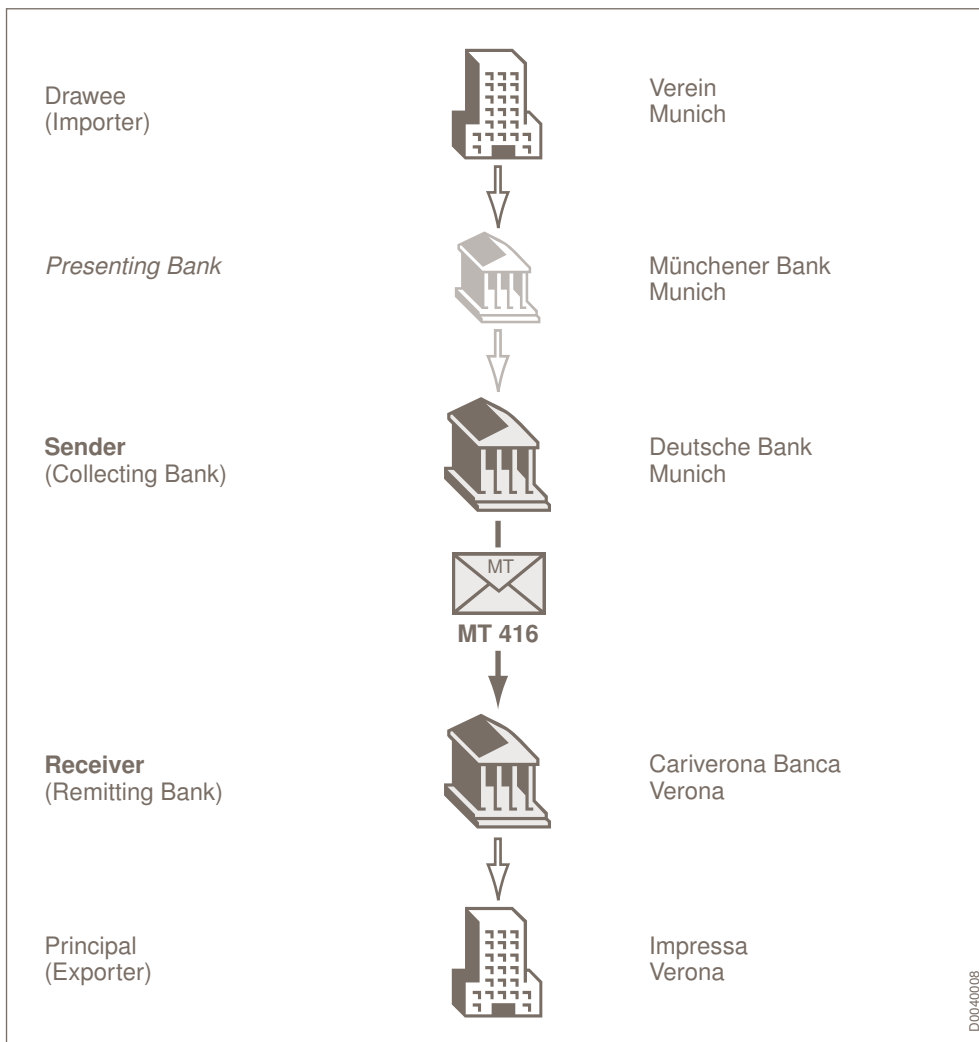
Drawee
(Importer)

Verein
Munich

Presenting Bank

Münchener Bank
Munich

Sender
(Collecting Bank)

Deutsche Bank
Munich

MT

MT 416

Receiver
(Remitting Bank)

Cariverona Banca
Verona

Principal
(Exporter)

Impressa
Verona

D0040008